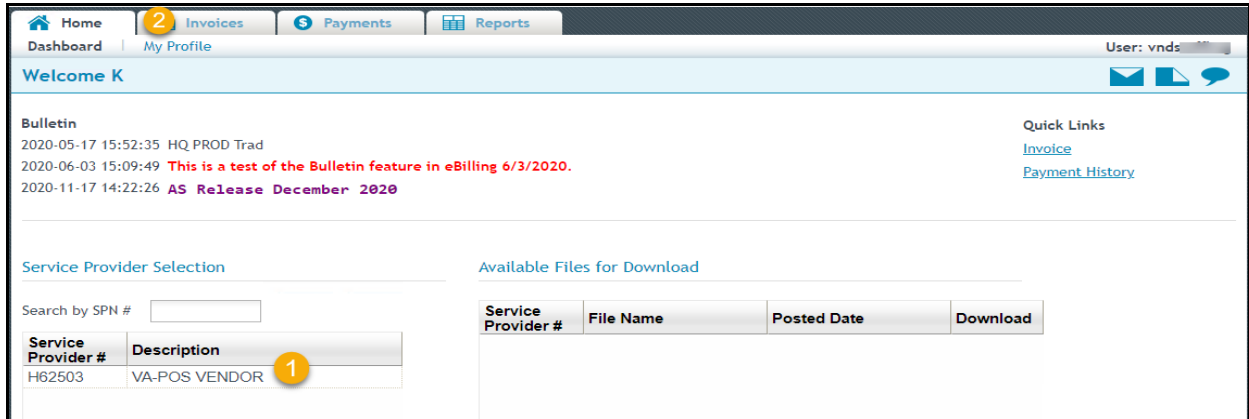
Home 2 Invoices Payments Reports

Dashboard | My Profile

User: vnds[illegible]

Welcome K

Bulletin
2020-05-17 15:52:35 HQ PROD Trad
2020-06-03 15:09:49 This is a test of the Bulletin feature in eBilling 6/3/2020.
2020-11-17 14:22:26 AS Release December 2020

Quick Links
Invoice
Payment History

Service Provider Selection

Search by SPN #

| Service Provider # | Description |
|---|---|
| H62503 | VA-POS VENDOR 1 |

Available Files for Download

| Service Provider # | File Name | Posted Date | Download |
|---|---|---|---|